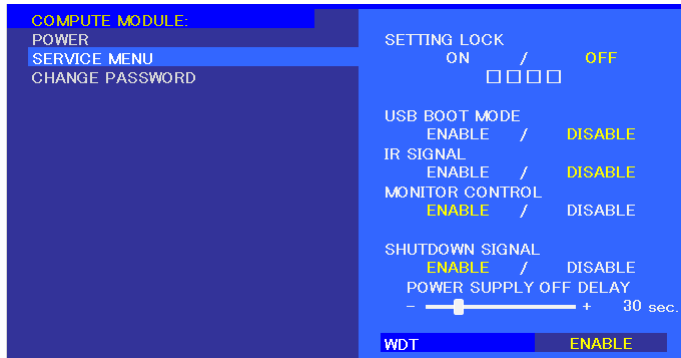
COMPUTE MODULE:
POWER
SERVICE MENU
CHANGE PASSWORD

SETTING LOCK
ON / OFF
□□□□

USB BOOT MODE
ENABLE / DISABLE
IR SIGNAL
ENABLE / DISABLE
MONITOR CONTROL
ENABLE / DISABLE

SHUTDOWN SIGNAL
ENABLE / DISABLE
POWER SUPPLY OFF DELAY
– + 30 sec.

WDT ENABLE